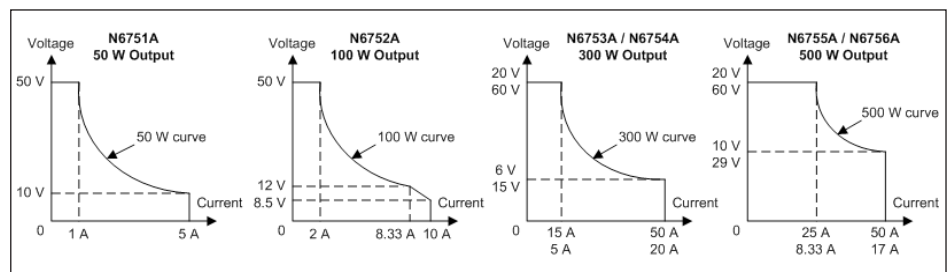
Voltage
N6751A
50 W Output
50 V
50 W curve
10 V
Current
0
1 A
5 A

Voltage
N6752A
100 W Output
50 V
100 W curve
12 V
8.5 V
0
2 A
8.33 A
10 A

Voltage
N6753A / N6754A
300 W Output
20 V
60 V
300 W curve
6 V
15 V
Current
0
15 A
5 A
50 A
20 A

Voltage
N6755A / N6756A
500 W Output
20 V
60 V
500 W curve
10 V
29 V
Current
0
25 A
8.33 A
50 A
17 A